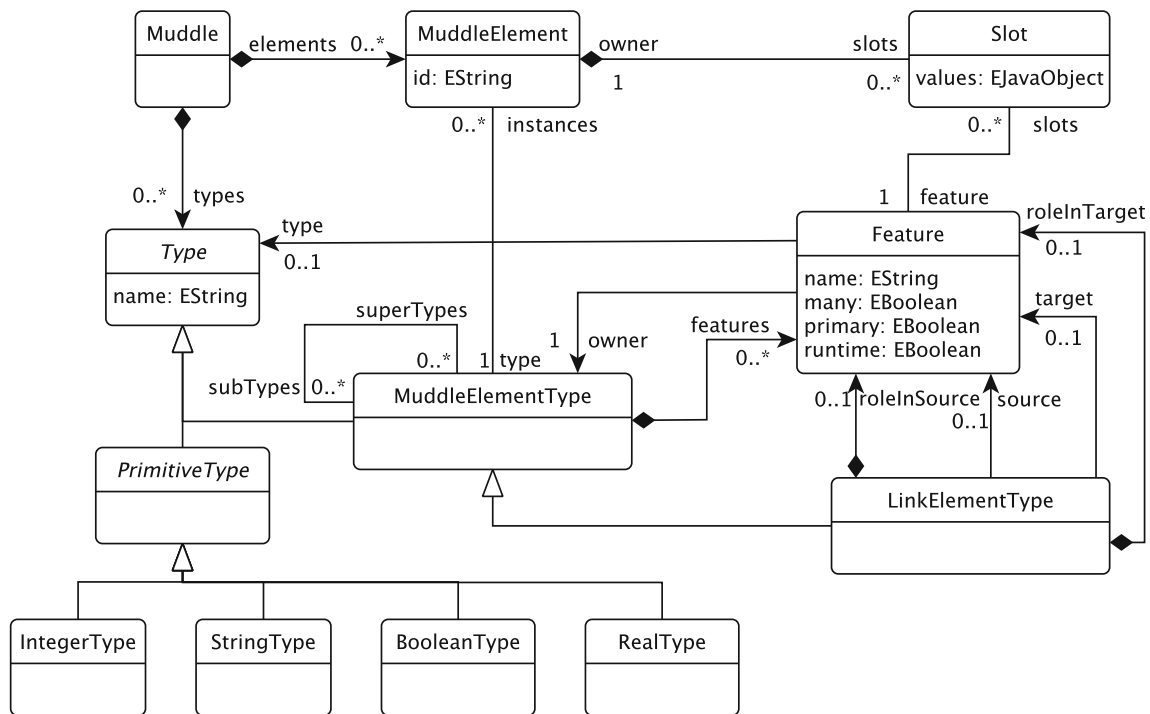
Muddle

elements 0..*

MuddleElement

id: EString

owner

1

slots

0..*

Slot

values: EJavaObject

0..* instances

0..* slots

0..* types

1 feature

roleInTarget

type

0..1

Type

name: EString

Feature

name: EString
many: EBoolean
primary: EBoolean
runtime: EBoolean

0..1

target

0..1

superTypes

0..*

1 type

1 owner

features

0..*

subTypes 0..*

MuddleElementType

0..1 roleInSource

source

0..1

PrimitiveType

LinkElementType

IntegerType

StringType

BooleanType

RealType